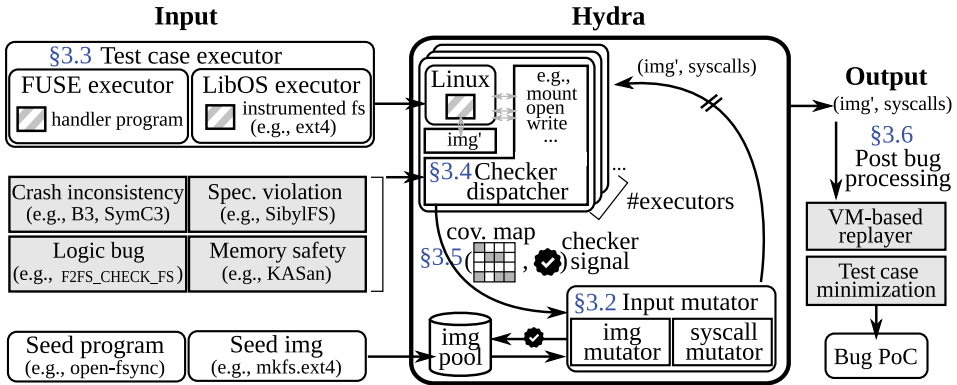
Input

§3.3 Test case executor

FUSE executor

handler program

LibOS executor

instrumented fs (e.g., ext4)

Crash inconsistency (e.g., B3, SymC3)

Spec. violation (e.g., SibylFS)

Logic bug (e.g., F2FS_CHECK_FS)

Memory safety (e.g., KASan)

Seed program (e.g., open-fsync)

Seed img (e.g., mkfs.ext4)

Hydra

Linux

img'

e.g., mount open write ...

...

§3.4 Checker dispatcher

#executors

(img', syscalls)

§3.5 cov. map ( , checker signal )

§3.2 Input mutator

img mutator

syscall mutator

img pool

Output

(img', syscalls)

§3.6 Post bug processing

VM-based replayer

Test case minimization

Bug PoC